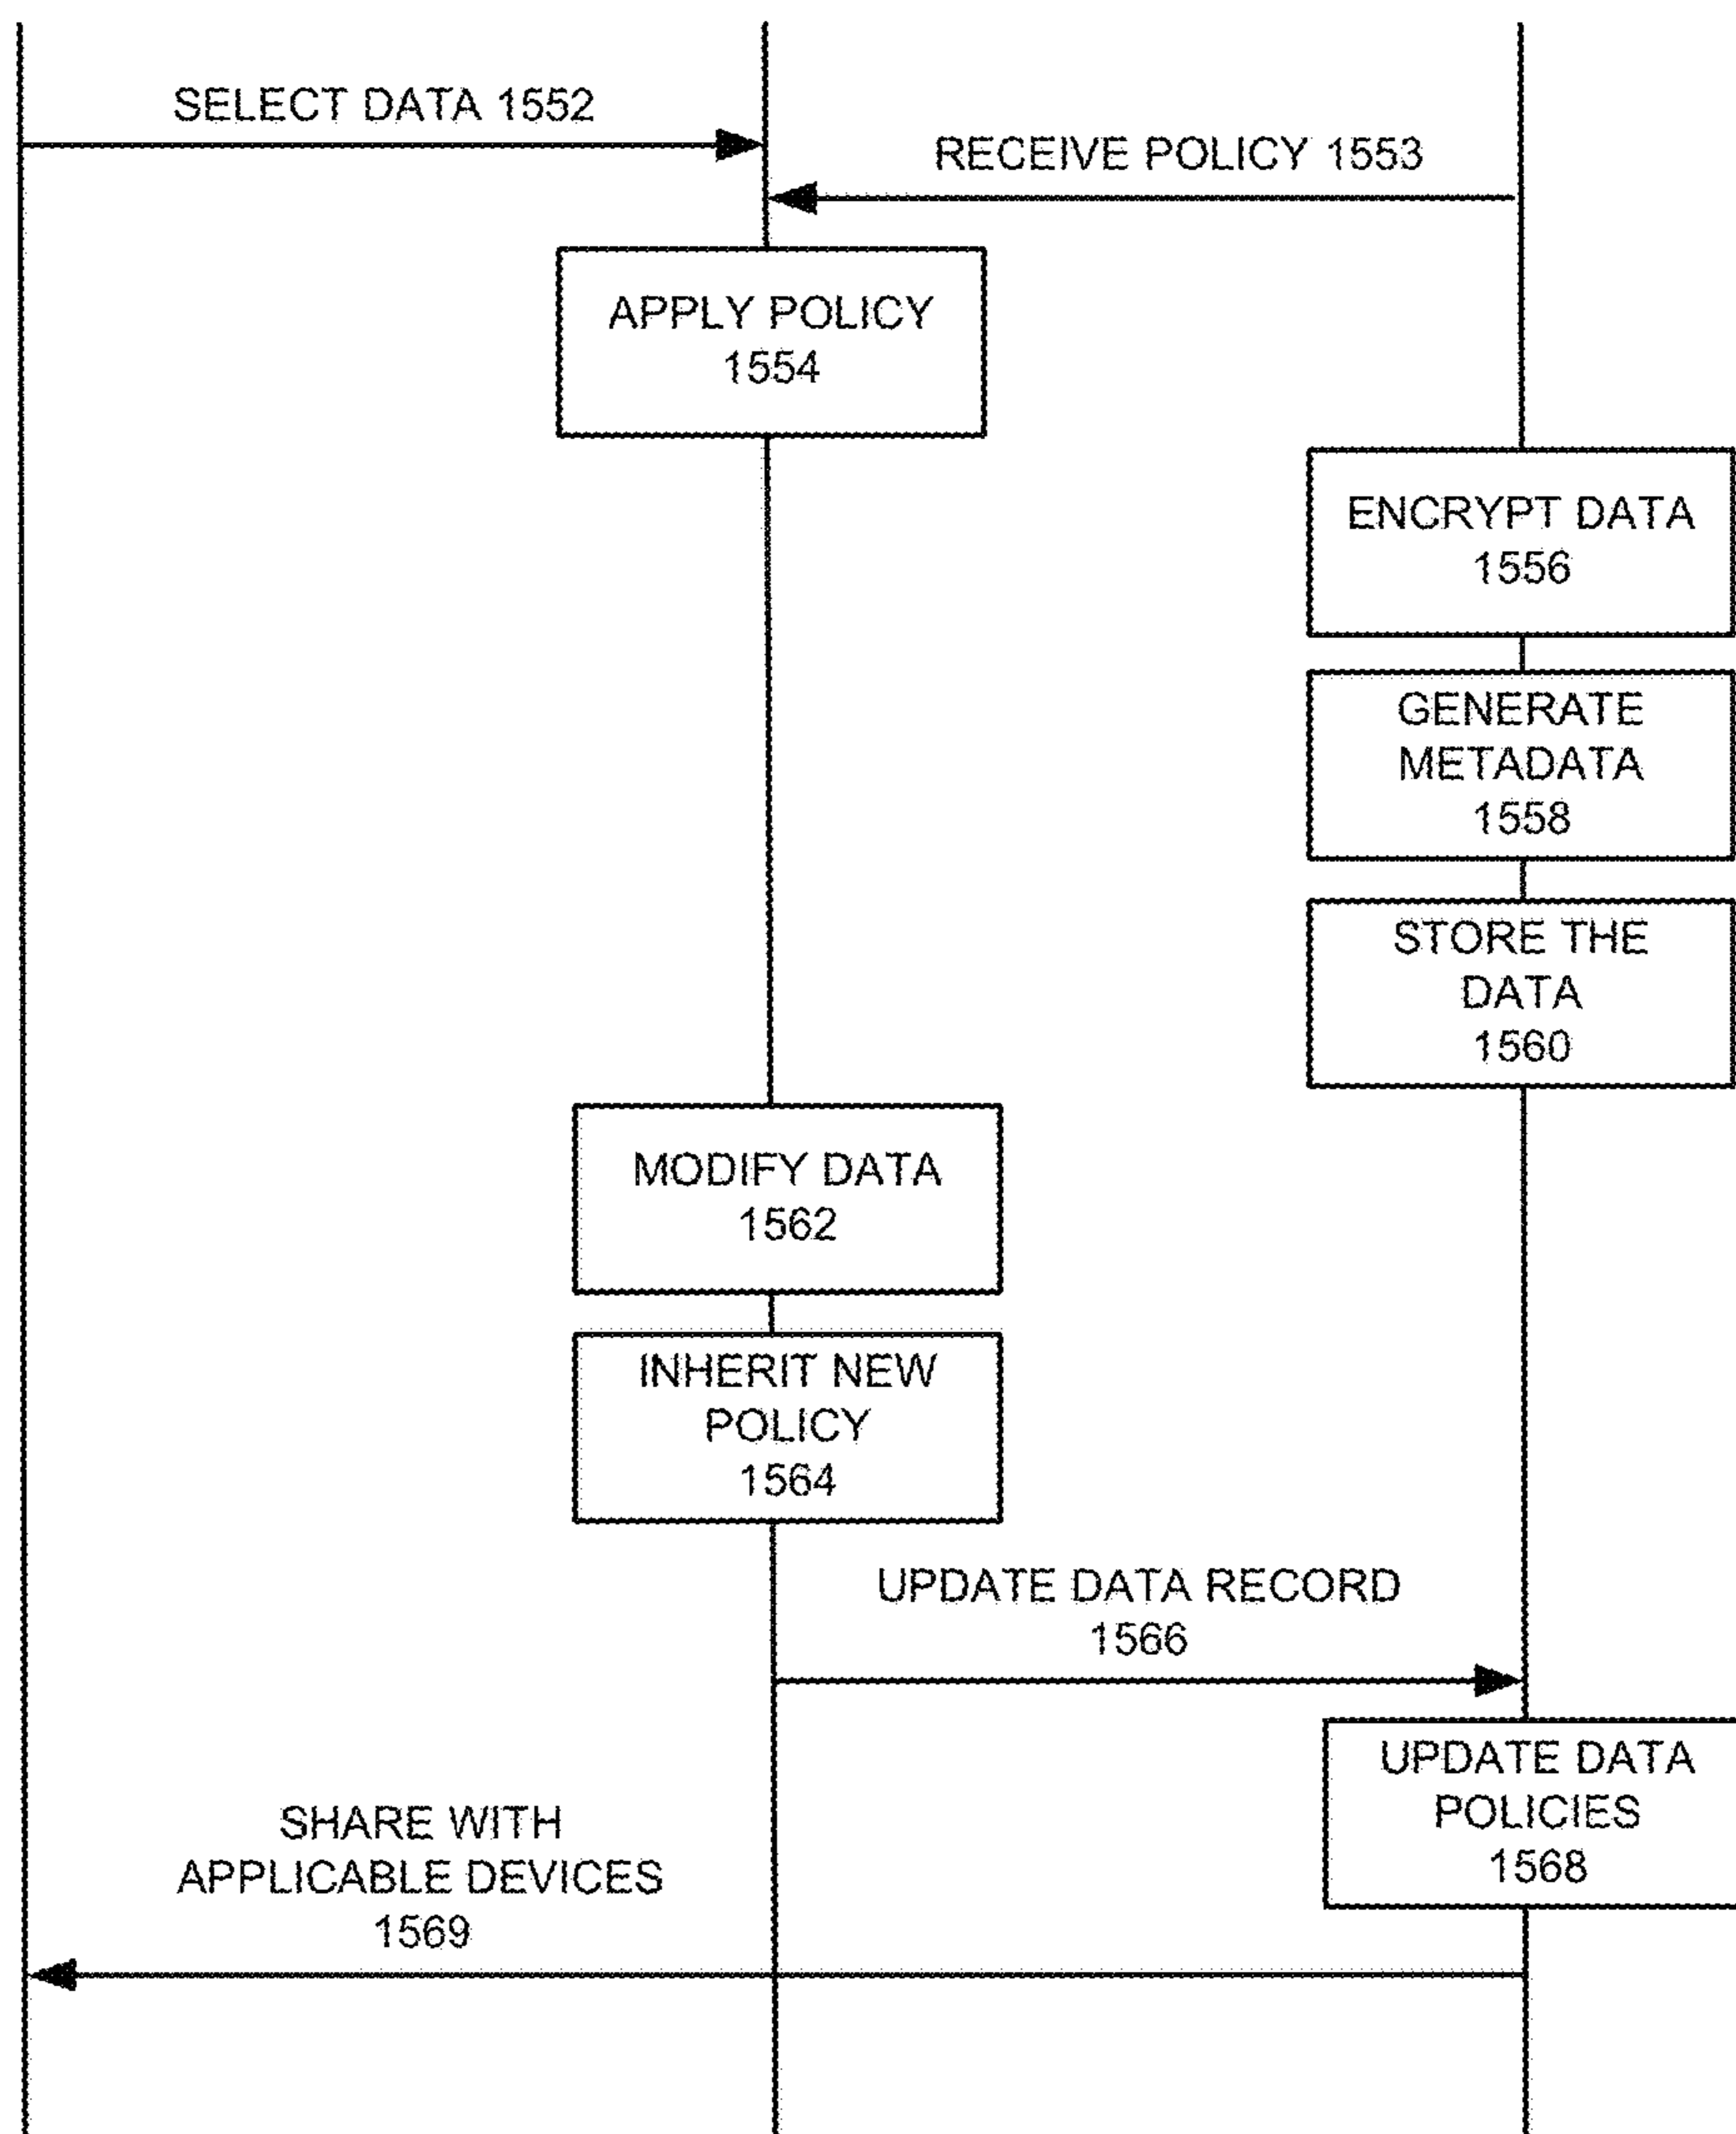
SELECT DATA 1552

RECEIVE POLICY 1553

APPLY POLICY 1554

ENCRYPT DATA 1556

GENERATE METADATA 1558

STORE THE DATA 1560

MODIFY DATA 1562

INHERIT NEW POLICY 1564

UPDATE DATA RECORD 1566

UPDATE DATA POLICIES 1568

SHARE WITH APPLICABLE DEVICES 1569